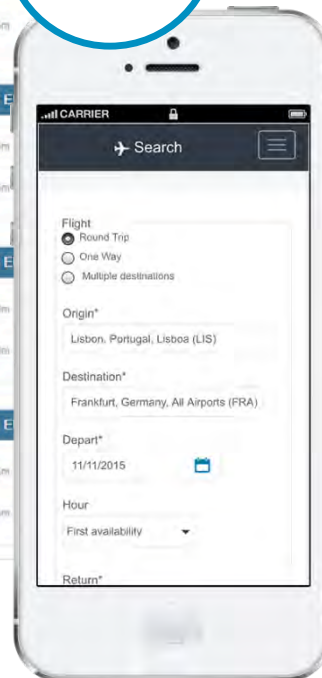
CARRIER

Search

Flight
Round Trip
One Way
Multiple destinations

Origin*
Lisbon, Portugal, Lisboa (LIS)

Destination*
Frankfurt, Germany, All Airports (FRA)

Depart*
11/11/2015

Hour
First availability

Return*